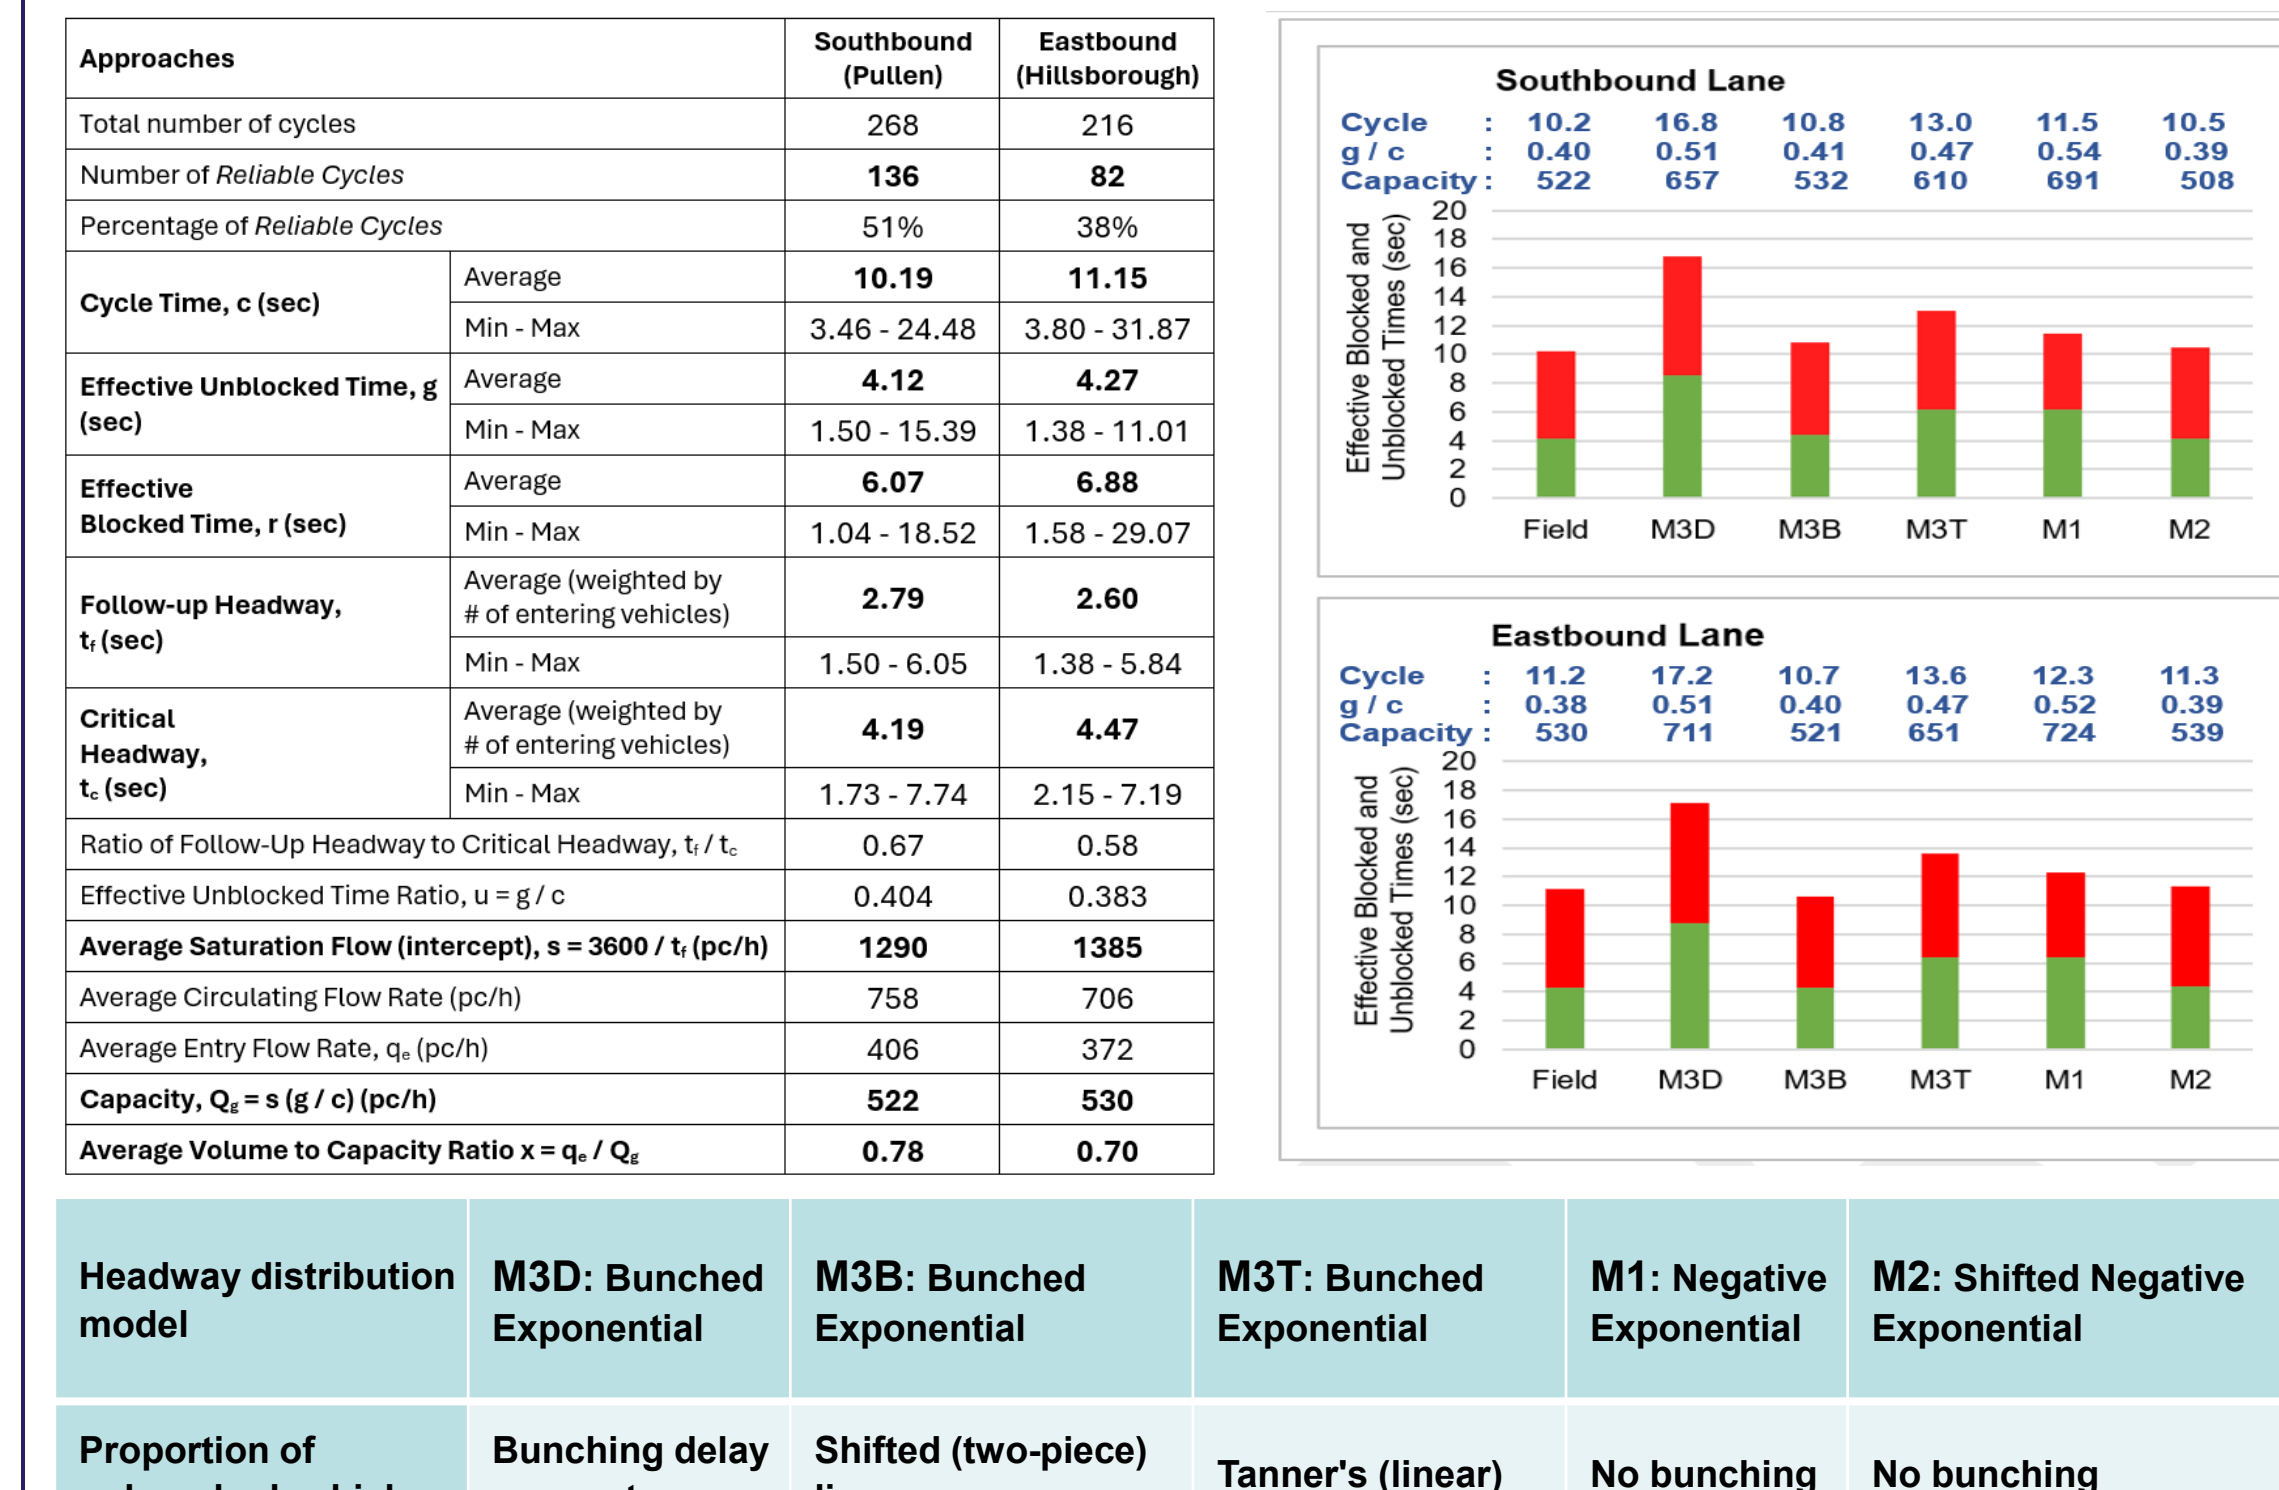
| Approaches | | Southbound (Pullen) | Eastbound (Hillsborough) |
|---|---|---|---|
| Total number of cycles | | 268 | 216 |
| Number of *Reliable Cycles* | | **136** | **82** |
| Percentage of *Reliable Cycles* | | 51% | 38% |
| **Cycle Time, c (sec)** | Average | **10.19** | **11.15** |
| | Min - Max | 3.46 - 24.48 | 3.80 - 31.87 |
| **Effective Unblocked Time, g (sec)** | Average | **4.12** | **4.27** |
| | Min - Max | 1.50 - 15.39 | 1.38 - 11.01 |
| **Effective Blocked Time, r (sec)** | Average | **6.07** | **6.88** |
| | Min - Max | 1.04 - 18.52 | 1.58 - 29.07 |
| **Follow-up Headway, $t_f$ (sec)** | Average (weighted by # of entering vehicles) | **2.79** | **2.60** |
| | Min - Max | 1.50 - 6.05 | 1.38 - 5.84 |
| **Critical Headway, $t_c$ (sec)** | Average (weighted by # of entering vehicles) | **4.19** | **4.47** |
| | Min - Max | 1.73 - 7.74 | 2.15 - 7.19 |
| Ratio of Follow-Up Headway to Critical Headway, $t_f / t_c$ | | 0.67 | 0.58 |
| Effective Unblocked Time Ratio, u = g / c | | 0.404 | 0.383 |
| **Average Saturation Flow (intercept), s = 3600 / $t_f$ (pc/h)** | | **1290** | **1385** |
| Average Circulating Flow Rate (pc/h) | | 758 | 706 |
| Average Entry Flow Rate, $q_e$ (pc/h) | | 406 | 372 |
| **Capacity, $Q_g$ = s (g / c) (pc/h)** | | **522** | **530** |
| **Average Volume to Capacity Ratio x = $q_e$ / $Q_g$** | | **0.78** | **0.70** |

Southbound Lane
Cycle : 10.2 16.8 10.8 13.0 11.5 10.5
g / c : 0.40 0.51 0.41 0.47 0.54 0.39
Capacity : 522 657 532 610 691 508
Effective Blocked and Unblocked Times (sec)
20 18 16 14 12 10 8 6 4 2 0
Field M3D M3B M3T M1 M2

Eastbound Lane
Cycle : 11.2 17.2 10.7 13.6 12.3 11.3
g / c : 0.38 0.51 0.40 0.47 0.52 0.39
Capacity : 530 711 521 651 724 539
Effective Blocked and Unblocked Times (sec)
20 18 16 14 12 10 8 6 4 2 0
Field M3D M3B M3T M1 M2

| Headway distribution model | M3D: Bunched Exponential | M3B: Bunched Exponential | M3T: Bunched Exponential | M1: Negative Exponential | M2: Shifted Negative Exponential |
|---|---|---|---|---|---|
| Proportion of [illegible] | Bunching delay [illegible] | Shifted (two-piece) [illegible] | Tanner's (linear) | No bunching | No bunching |